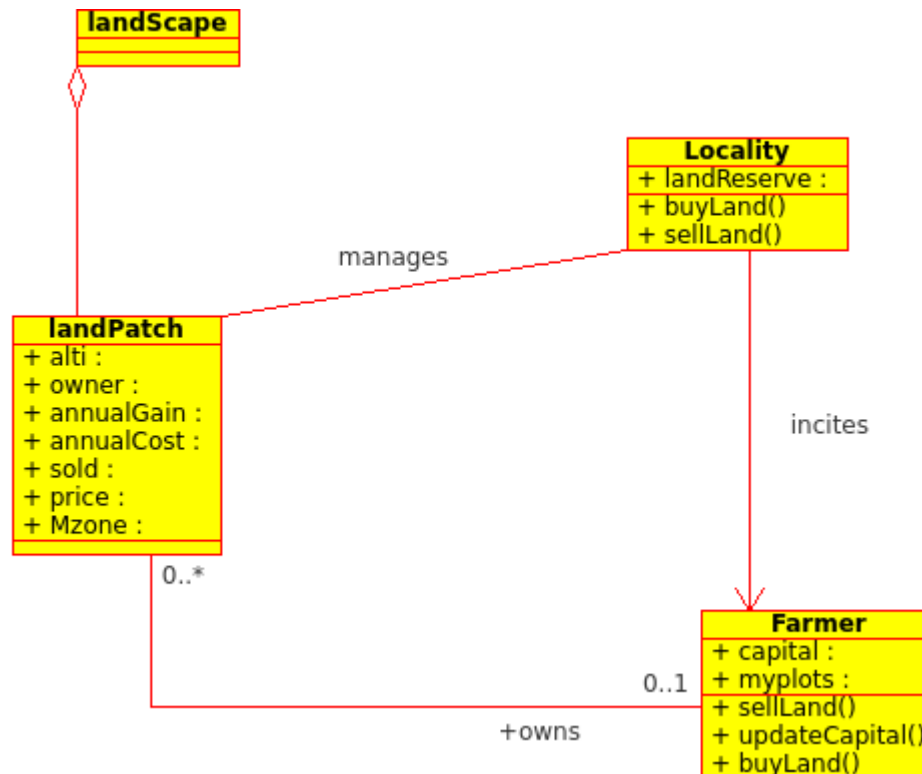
landScape

Locality
+ landReserve :
+ buyLand()
+ sellLand()

manages

landPatch
+ alti :
+ owner :
+ annualGain :
+ annualCost :
+ sold :
+ price :
+ Mzone :

incites

0..*

Farmer
+ capital :
+ myplots :
+ sellLand()
+ updateCapital()
+ buyLand()

0..1

+owns